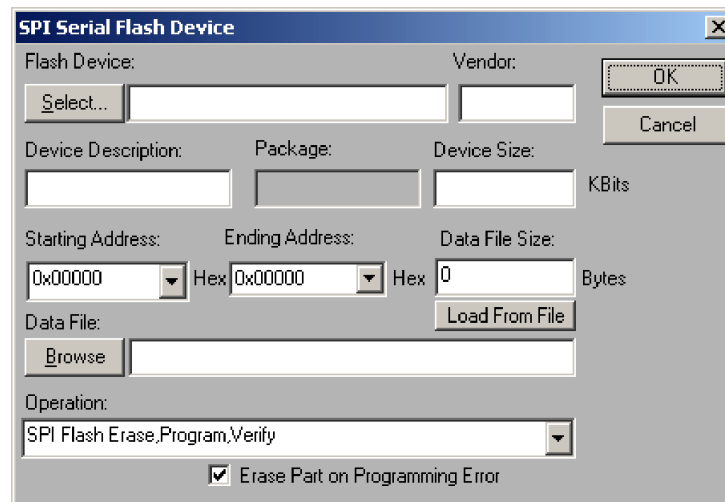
SPI Serial Flash Device

Flash Device:

Vendor:

OK

Select...

Cancel

Device Description:

Package:

Device Size:

KBits

Starting Address:

Ending Address:

Data File Size:

0x00000

Hex

0x00000

Hex

0

Bytes

Load From File

Data File:

Browse

Operation:

SPI Flash Erase,Program,Verify

Erase Part on Programming Error